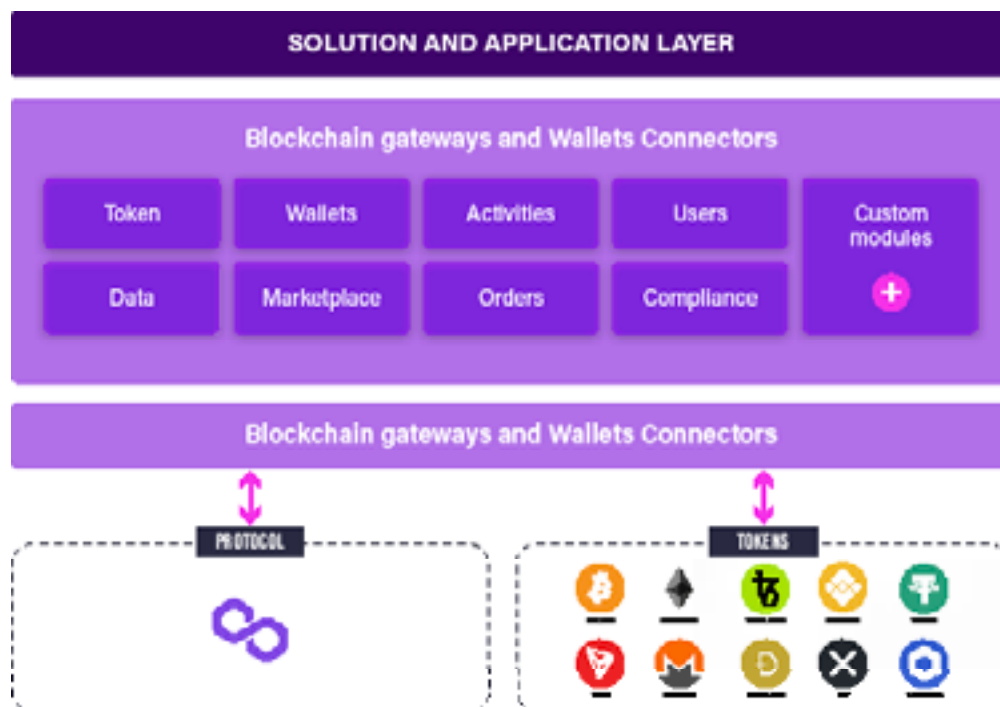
SOLUTION AND APPLICATION LAYER

Blockchain gateways and Wallets Connectors

Token

Wallets

Activities

Users

Custom modules

Data

Marketplace

Orders

Compliance

Blockchain gateways and Wallets Connectors

PROTOCOL

TOKENS